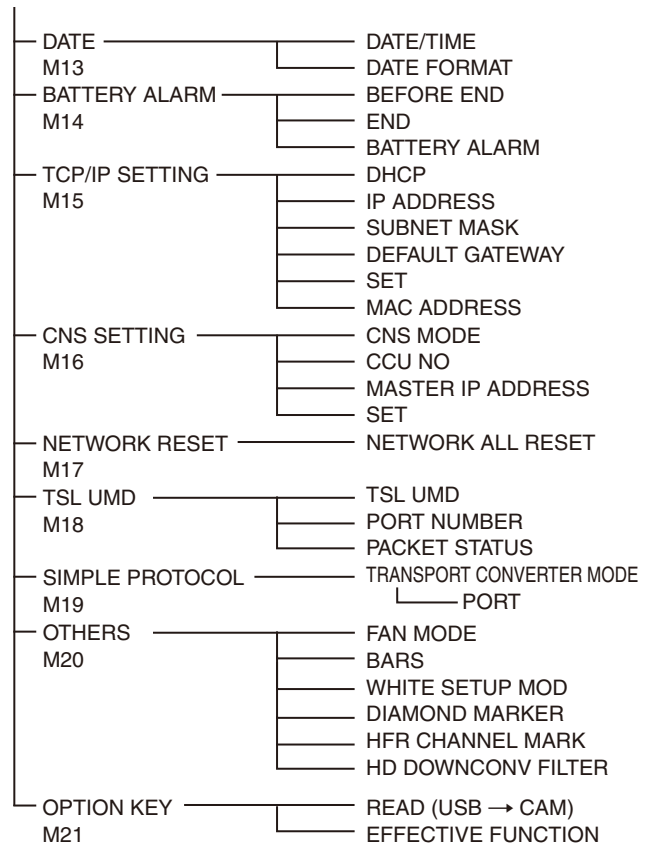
DATE
M13
DATE/TIME
DATE FORMAT

BATTERY ALARM
M14
BEFORE END
END
BATTERY ALARM

TCP/IP SETTING
M15
DHCP
IP ADDRESS
SUBNET MASK
DEFAULT GATEWAY
SET
MAC ADDRESS

CNS SETTING
M16
CNS MODE
CCU NO
MASTER IP ADDRESS
SET

NETWORK RESET
M17
NETWORK ALL RESET

TSL UMD
M18
TSL UMD
PORT NUMBER
PACKET STATUS

SIMPLE PROTOCOL
M19
TRANSPORT CONVERTER MODE
PORT

OTHERS
M20
FAN MODE
BARS
WHITE SETUP MOD
DIAMOND MARKER
HFR CHANNEL MARK
HD DOWNCONV FILTER

OPTION KEY
M21
READ (USB $\rightarrow$ CAM)
EFFECTIVE FUNCTION